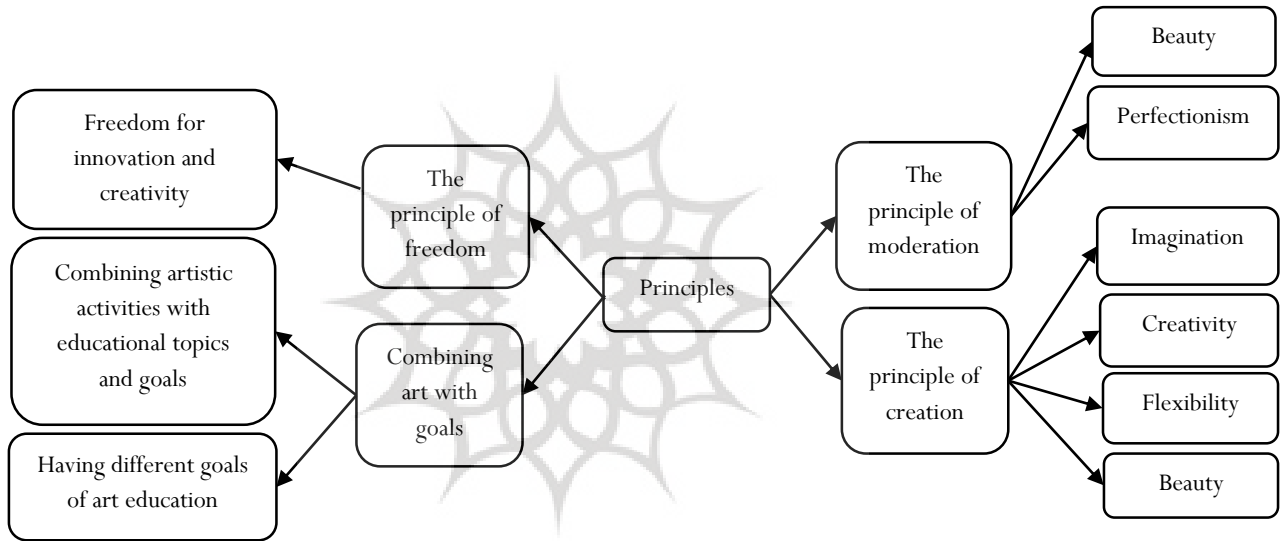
Beauty

Perfectionism

Freedom for innovation and creativity

The principle of freedom

The principle of moderation

Imagination

Combining artistic activities with educational topics and goals

Principles

Creativity

Combining art with goals

The principle of creation

Flexibility

Having different goals of art education

Beauty